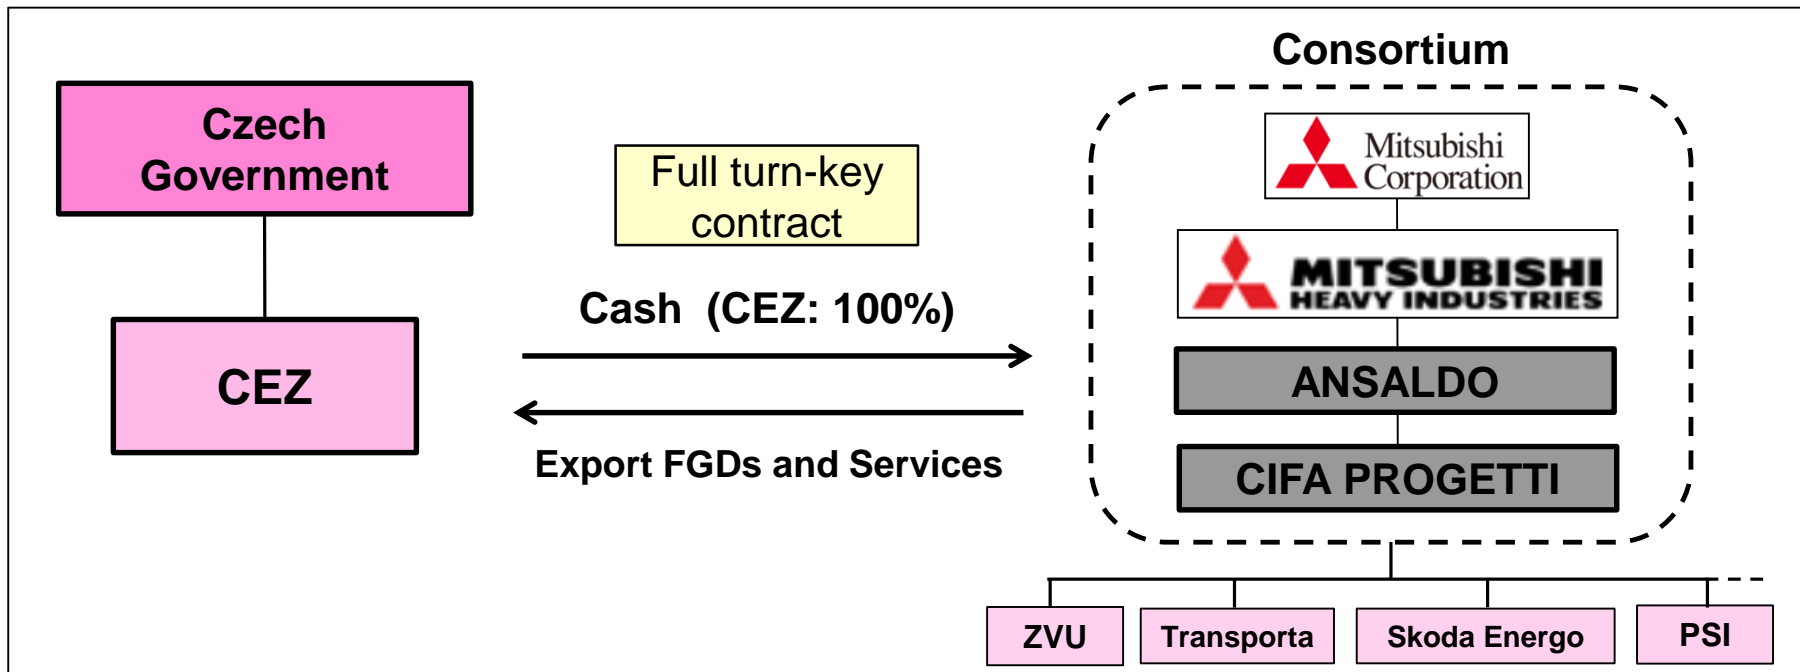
Czech Government

CEZ

Full turn-key contract

Cash (CEZ: 100%)

Export FGDs and Services

Consortium

Mitsubishi Corporation

MITSUBISHI HEAVY INDUSTRIES

ANSALDO

CIFA PROGETTI

ZVU

Transporta

Skoda Energo

PSI